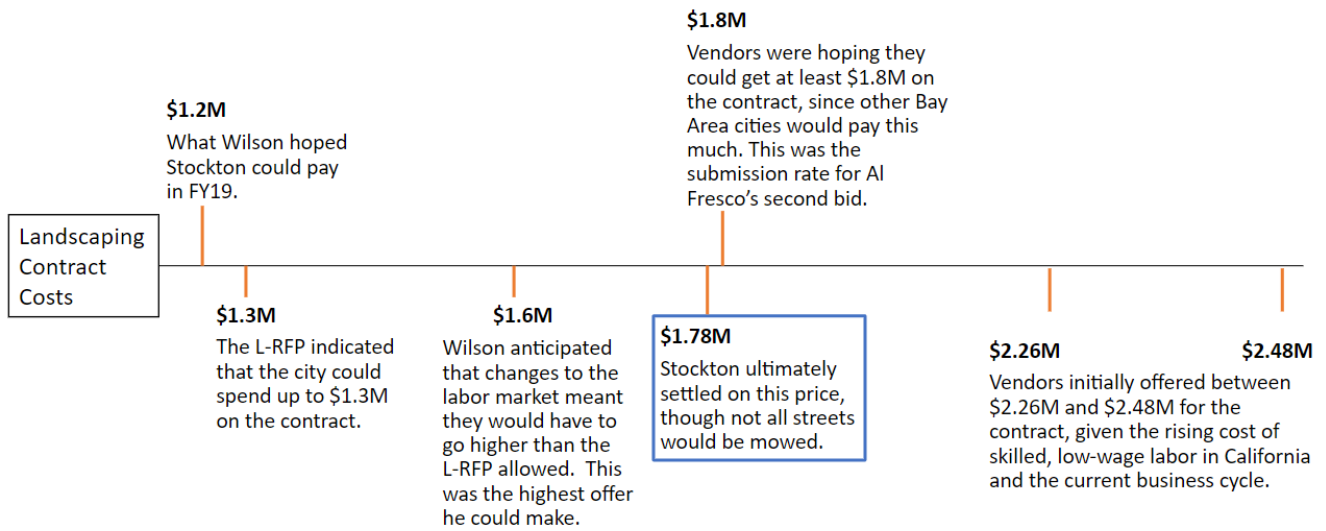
Landscaping Contract Costs

$1.2M
What Wilson hoped Stockton could pay in FY19.

$1.3M
The L-RFP indicated that the city could spend up to $1.3M on the contract.

$1.6M
Wilson anticipated that changes to the labor market meant they would have to go higher than the L-RFP allowed. This was the highest offer he could make.

$1.8M
Vendors were hoping they could get at least $1.8M on the contract, since other Bay Area cities would pay this much. This was the submission rate for Al Fresco's second bid.

$1.78M
Stockton ultimately settled on this price, though not all streets would be mowed.

$2.26M

$2.48M

Vendors initially offered between $2.26M and $2.48M for the contract, given the rising cost of skilled, low-wage labor in California and the current business cycle.